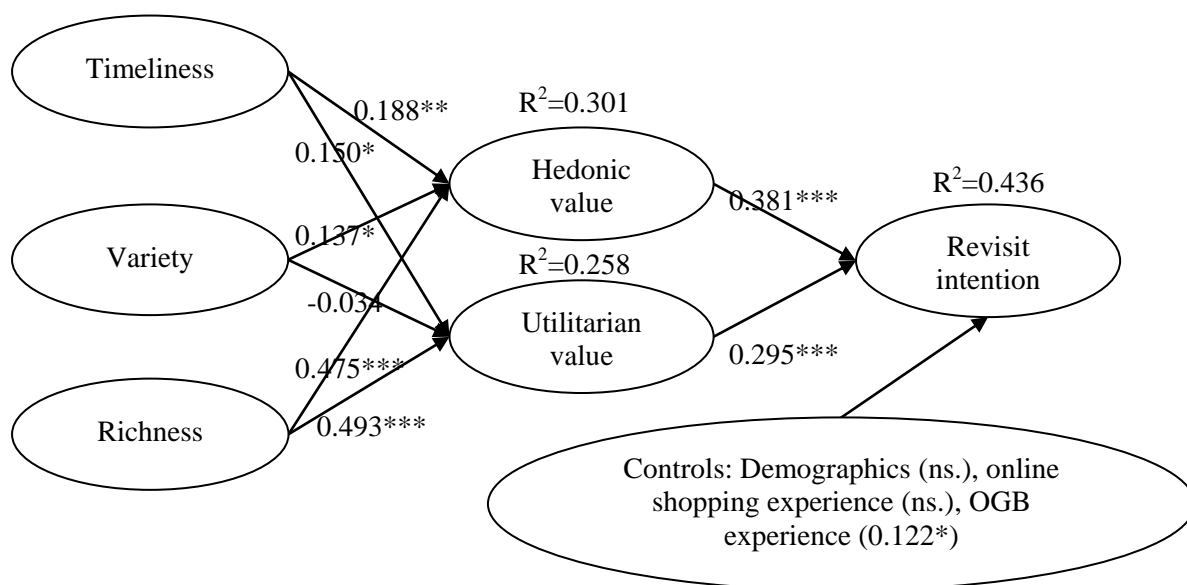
Timeliness

0.188**

0.150*

$R^2$=0.301

Hedonic value

0.381***

$R^2$=0.436

Variety

0.137*

$R^2$=0.258

-0.034

Revisit intention

Utilitarian value

0.475***

0.295***

Richness

0.493***

Controls: Demographics (ns.), online shopping experience (ns.), OGB experience (0.122*)